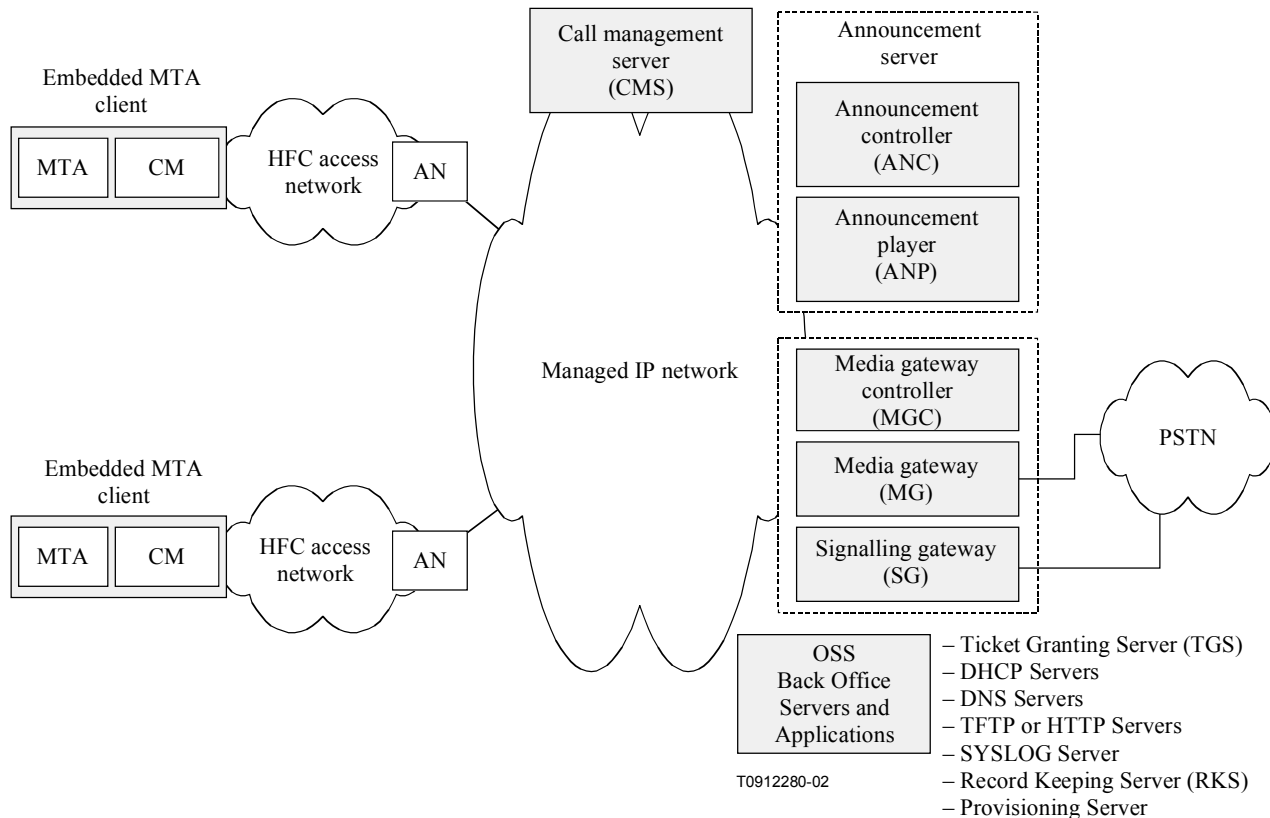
Embedded MTA client

MTA

CM

HFC access network

AN

Call management server (CMS)

Announcement server

Announcement controller (ANC)

Announcement player (ANP)

Managed IP network

Media gateway controller (MGC)

Media gateway (MG)

Signalling gateway (SG)

PSTN

Embedded MTA client

MTA

CM

HFC access network

AN

OSS Back Office Servers and Applications

– Ticket Granting Server (TGS)
– DHCP Servers
– DNS Servers
– TFTP or HTTP Servers
– SYSLOG Server
– Record Keeping Server (RKS)
– Provisioning Server

T0912280-02